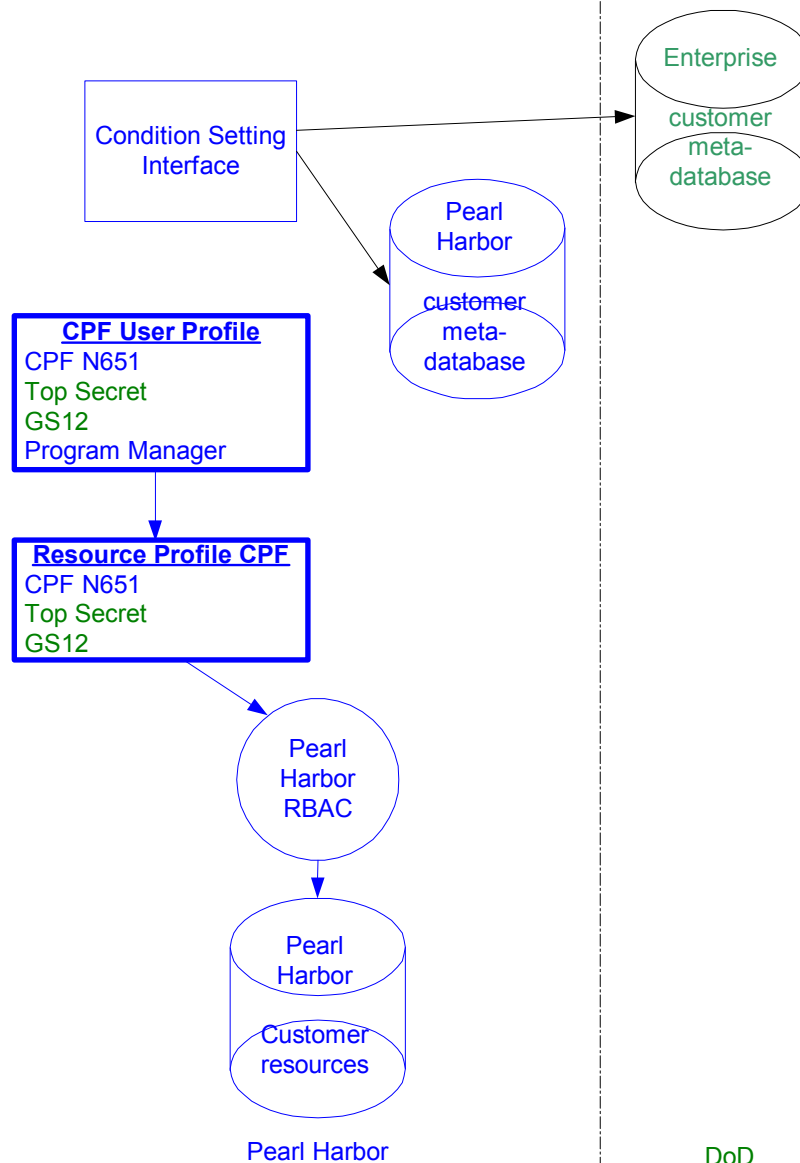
Condition Setting Interface

Enterprise customer meta-database

Pearl Harbor customer meta-database

CPF User Profile
CPF N651
Top Secret
GS12
Program Manager

Resource Profile CPF
CPF N651
Top Secret
GS12

Pearl Harbor RBAC

Pearl Harbor Customer resources

Pearl Harbor

DoD